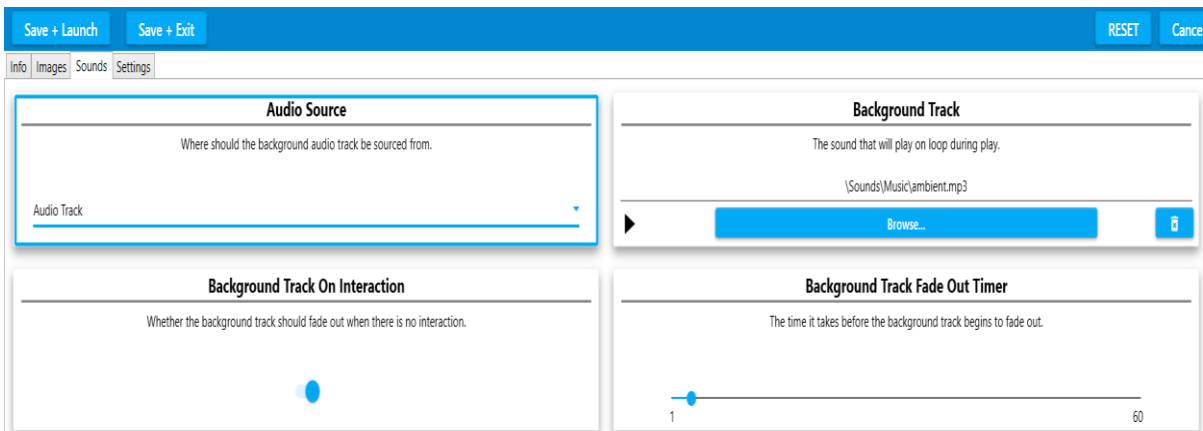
Save + Launch Save + Exit RESET Cance

Info Images Sounds Settings

Audio Source

Where should the background audio track be sourced from.

Audio Track

Background Track

The sound that will play on loop during play.

\Sounds\Music\ambient.mp3

Browse...

Background Track On Interaction

Whether the background track should fade out when there is no interaction.

Background Track Fade Out Timer

The time it takes before the background track begins to fade out.

1

60